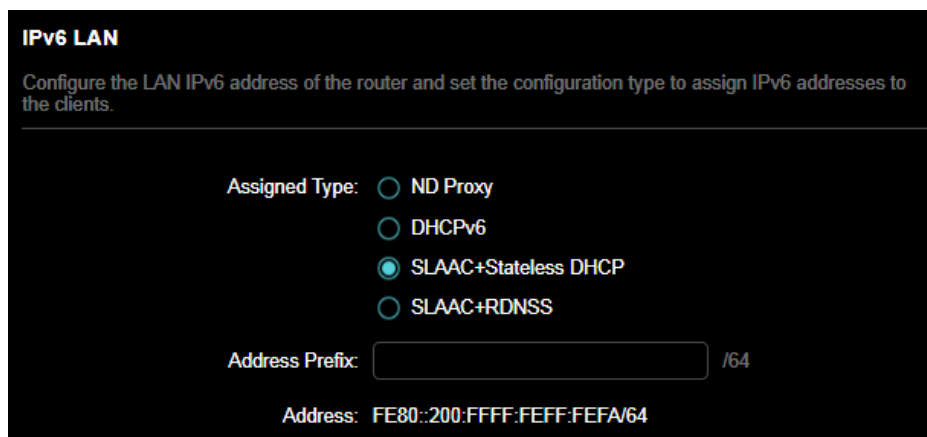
IPv6 LAN

Configure the LAN IPv6 address of the router and set the configuration type to assign IPv6 addresses to the clients.

Assigned Type: ND Proxy
DHCPv6
SLAAC+Stateless DHCP
SLAAC+RDNSS

Address Prefix: /64

Address: FE80::200:FFFF:FEFF:FEFA/64